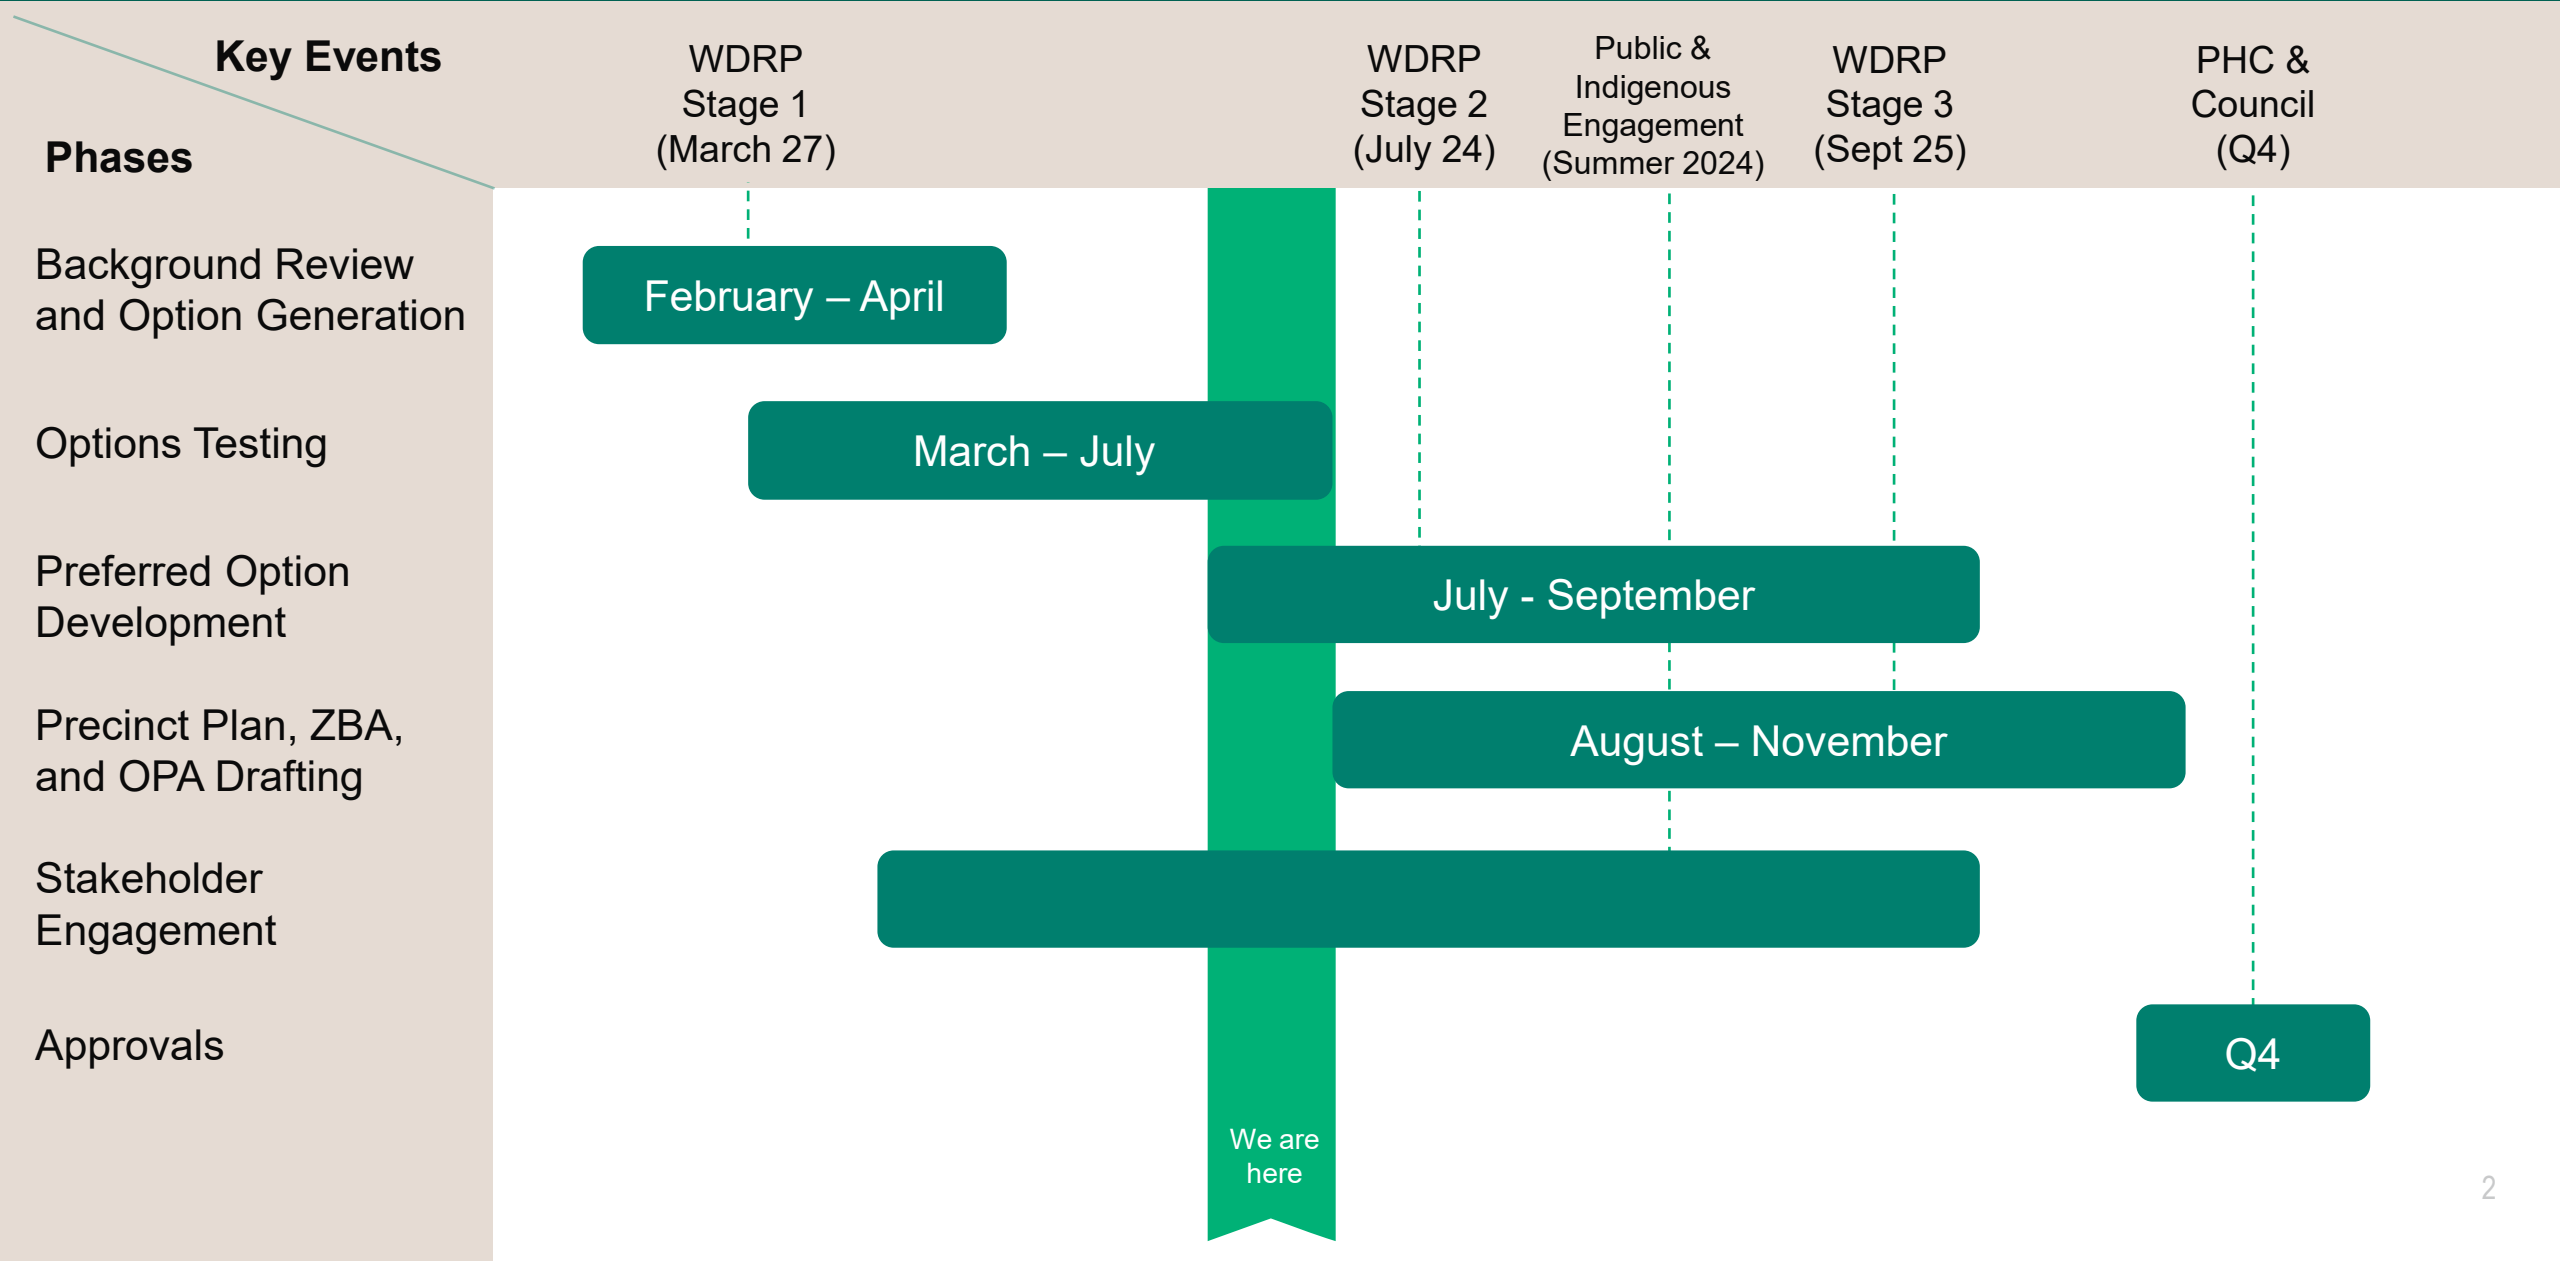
| Key Events / Phases | WDRP Stage 1 (March 27) | WDRP Stage 2 (July 24) | Public & Indigenous Engagement (Summer 2024) | WDRP Stage 3 (Sept 25) | PHC & Council (Q4) |
|---|---|---|---|---|---|
| Background Review and Option Generation | February – April | | | | |
| Options Testing | March – July | | | | |
| Preferred Option Development | July - September | | | | |
| Precinct Plan, ZBA, and OPA Drafting | August – November | | | | |
| Stakeholder Engagement | | | | | |
| Approvals | | | | | Q4 |

We are here

2